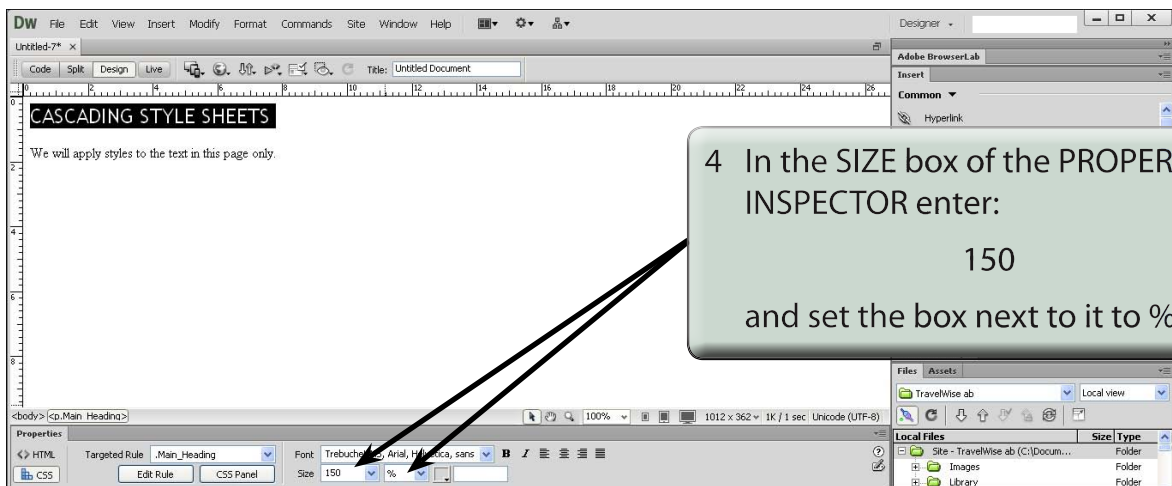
DW File Edit View Insert Modify Format Commands Site Window Help

Designer

Untitled-7* ×

Code Split Design Live Title: Untitled Document

CASCADING STYLE SHEETS

We will apply styles to the text in this page only.

4 In the SIZE box of the PROPER INSPECTOR enter:

150

and set the box next to it to %

Adobe BrowserLab

Insert

Common ▼

Hyperlink

Files Assets

TravelWise ab

Local view

Local Files

Size Type

Site - TravelWise ab (C:\Docum...

Folder

Images

Folder

Library

Folder

<body> <p.Main_Heading>

100%

1012 x 362 1K / 1 sec Unicode (UTF-8)

Properties

<> HTML

Targeted Rule .Main_Heading

Font Trebuchet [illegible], Arial, H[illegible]tica, sans

CSS

Edit Rule

CSS Panel

Size 150

%